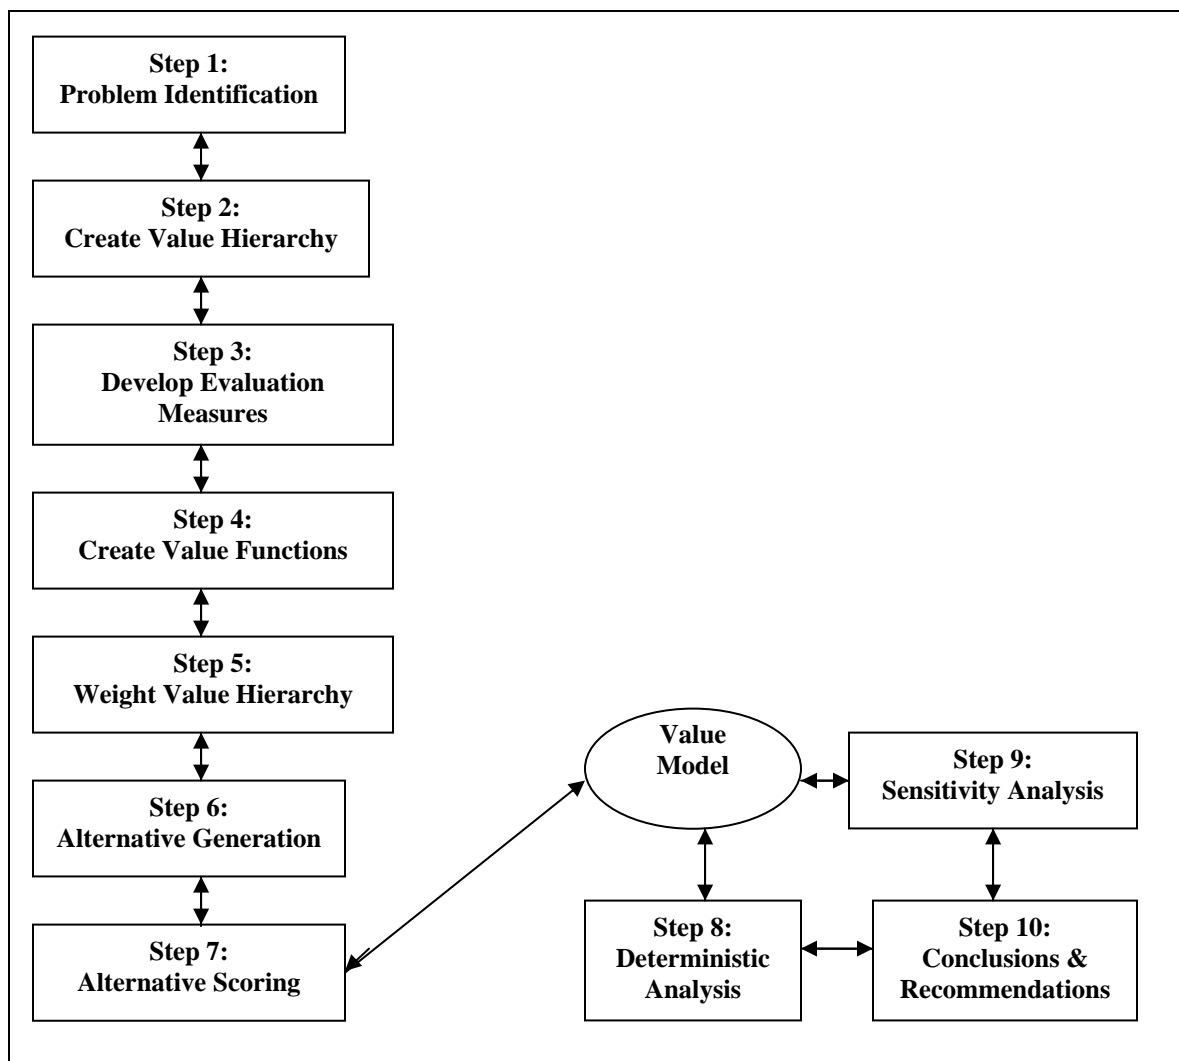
Step 1:
Problem Identification

Step 2:
Create Value Hierarchy

Step 3:
Develop Evaluation Measures

Step 4:
Create Value Functions

Step 5:
Weight Value Hierarchy

Step 6:
Alternative Generation

Step 7:
Alternative Scoring

Value Model

Step 9:
Sensitivity Analysis

Step 8:
Deterministic Analysis

Step 10:
Conclusions & Recommendations